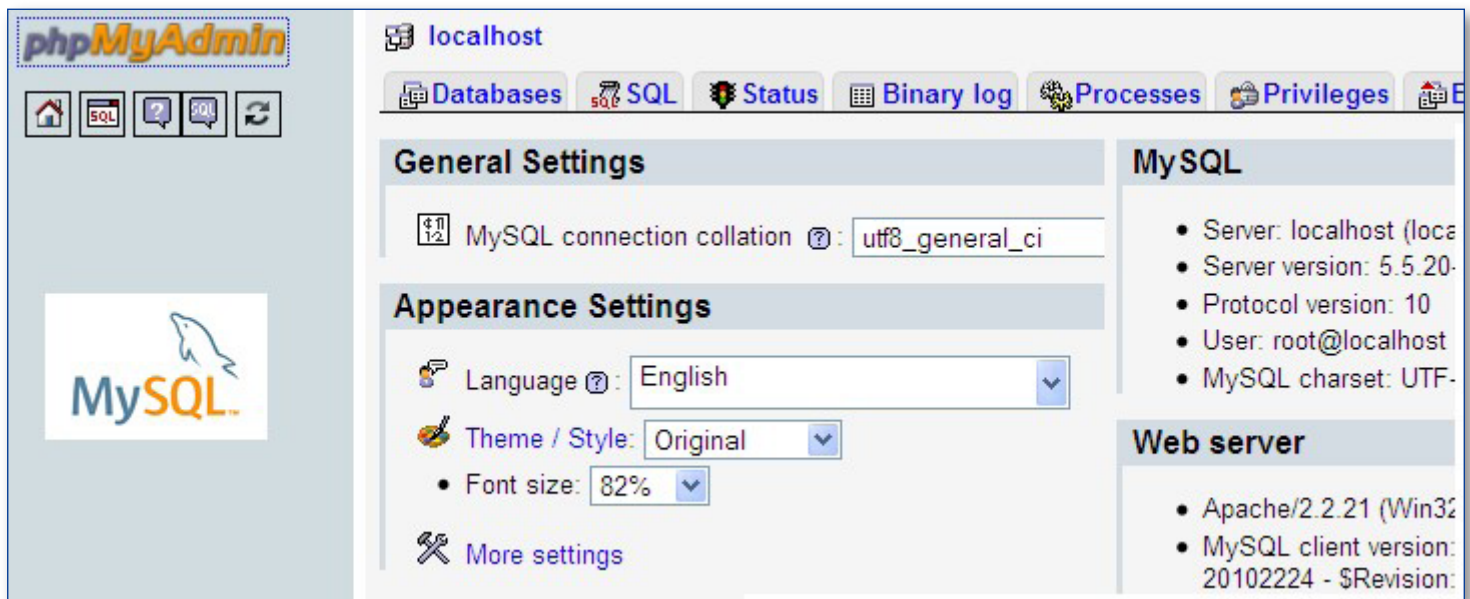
phpMyAdmin

SQL

MySQL

localhost

Databases SQL Status Binary log Processes Privileges E

General Settings

MySQL connection collation : utf8_general_ci

Appearance Settings

Language : English

Theme / Style: Original

• Font size: 82%

More settings

MySQL

• Server: localhost (loca
• Server version: 5.5.20-
• Protocol version: 10
• User: root@localhost
• MySQL charset: UTF-

Web server

• Apache/2.2.21 (Win32
• MySQL client version: 20102224 - $Revision: